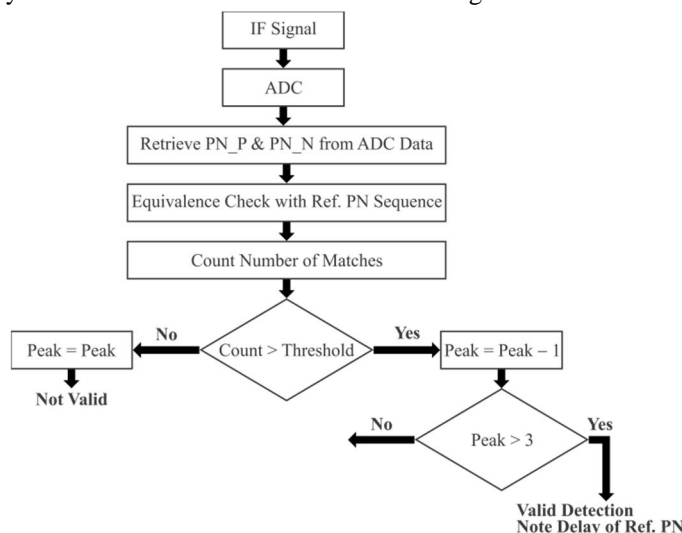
IF Signal

ADC

Retrieve PN_P & PN_N from ADC Data

Equivalence Check with Ref. PN Sequence

Count Number of Matches

Count > Threshold

No

Peak = Peak

Not Valid

Yes

Peak = Peak – 1

Peak > 3

No

Yes

Valid Detection
Note Delay of Ref. PN